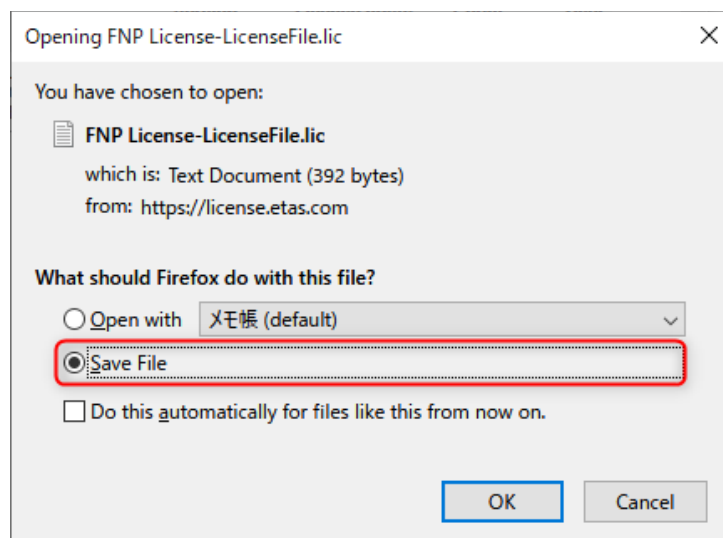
Opening FNP License-LicenseFile.lic

You have chosen to open:

FNP License-LicenseFile.lic

which is: Text Document (392 bytes)

from: https://license.etas.com

What should Firefox do with this file?

Open with メモ帳 (default)

Save File

Do this automatically for files like this from now on.

OK

Cancel